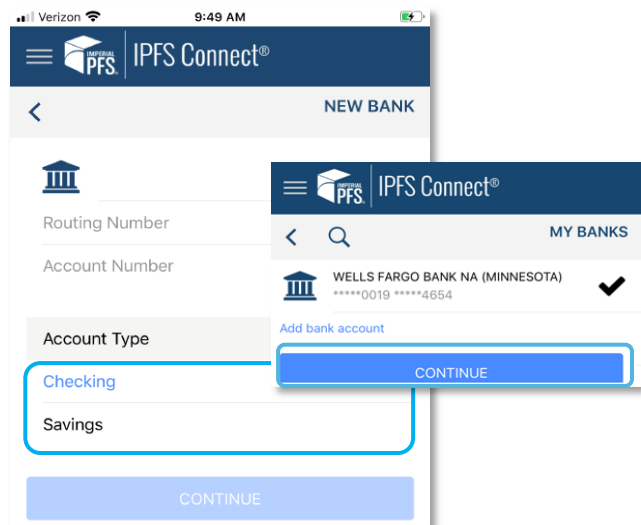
Verizon 9:49 AM

IMPERIAL PFS IPFS Connect®

NEW BANK

Routing Number

Account Number

Account Type

Checking

Savings

CONTINUE

IMPERIAL PFS IPFS Connect®

MY BANKS

WELLS FARGO BANK NA (MINNESOTA)
*****0019 *****4654

Add bank account

CONTINUE